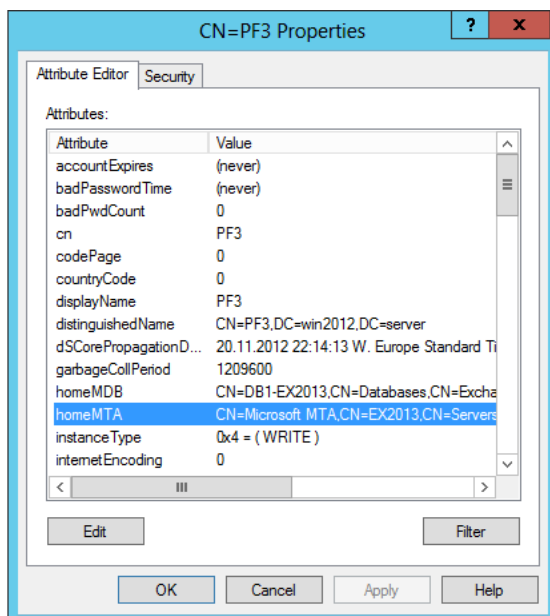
CN=PF3 Properties

?

X

Attribute Editor

Security

Attributes:

| Attribute | Value |
|---|---|
| accountExpires | (never) |
| badPasswordTime | (never) |
| badPwdCount | 0 |
| cn | PF3 |
| codePage | 0 |
| countryCode | 0 |
| displayName | PF3 |
| distinguishedName | CN=PF3,DC=win2012,DC=server |
| dSCorePropagationD... | 20.11.2012 22:14:13 W. Europe Standard Ti |
| garbageCollPeriod | 1209600 |
| homeMDB | CN=DB1-EX2013,CN=Databases,CN=Excha |
| homeMTA | CN=Microsoft MTA,CN=EX2013,CN=Servers |
| instanceType | 0x4 = ( WRITE ) |
| internetEncoding | 0 |

Edit

Filter

OK

Cancel

Apply

Help